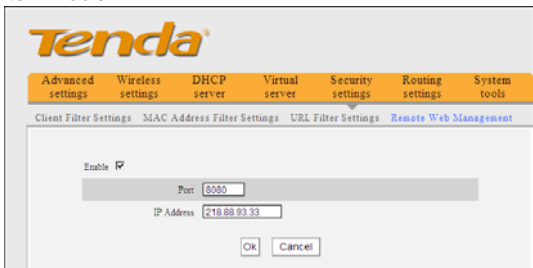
Tenda

Advanced settings Wireless settings DHCP server Virtual server Security settings Routing settings System tools

Client Filter Settings MAC Address Filter Settings URL Filter Settings Remote Web Management

Enable

Port 8080

IP Address 218.88.93.33

Ok Cancel